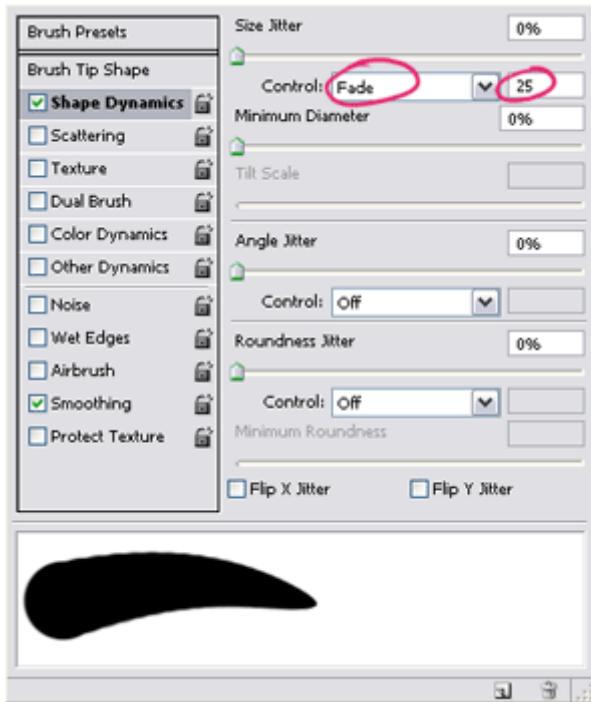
Brush Presets

Brush Tip Shape

Shape Dynamics

Scattering

Texture

Dual Brush

Color Dynamics

Other Dynamics

Noise

Wet Edges

Airbrush

Smoothing

Protect Texture

Size Jitter 0%

Control: Fade 25

Minimum Diameter 0%

Tilt Scale

Angle Jitter 0%

Control: Off

Roundness Jitter 0%

Control: Off

Minimum Roundness

Flip X Jitter

Flip Y Jitter